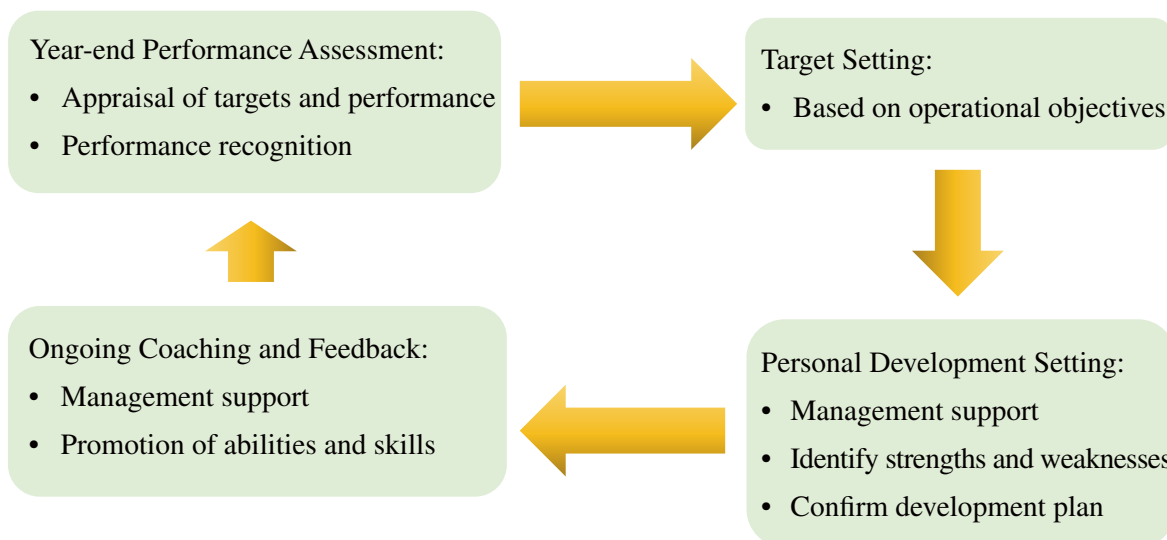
Year-end Performance Assessment:
• Appraisal of targets and performance
• Performance recognition

Target Setting:
• Based on operational objectives

Personal Development Setting:
• Management support
• Identify strengths and weaknesses
• Confirm development plan

Ongoing Coaching and Feedback:
• Management support
• Promotion of abilities and skills